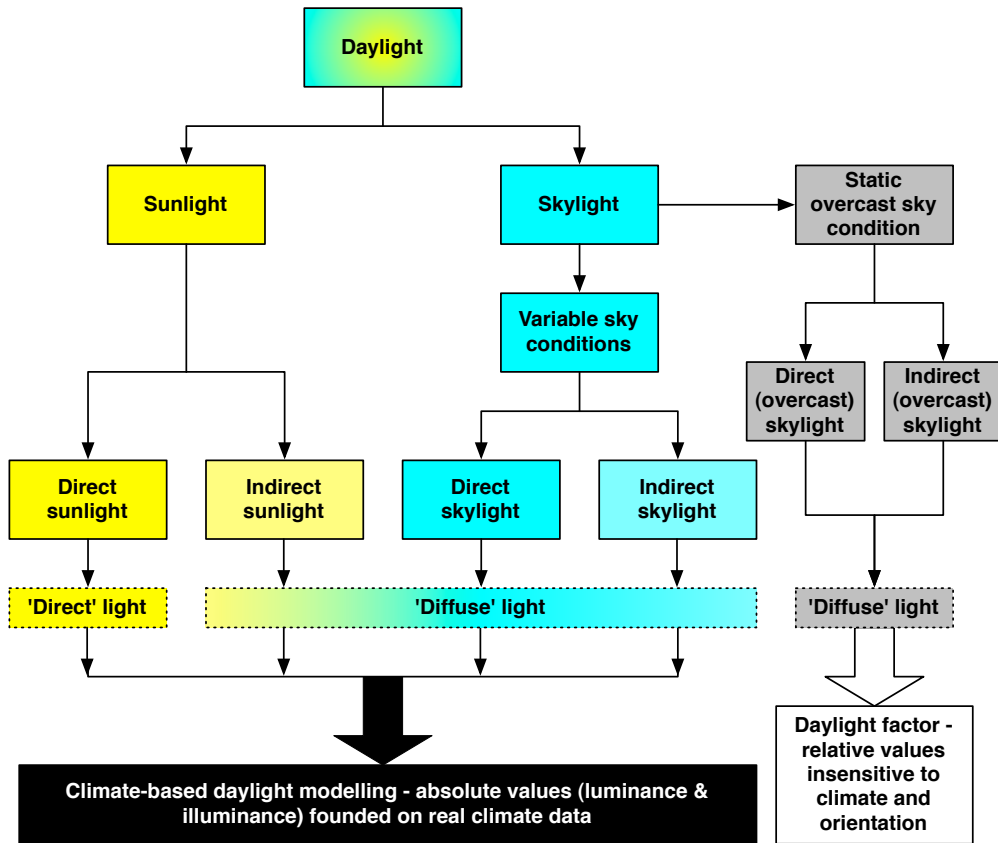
Daylight

Sunlight

Skylight

Static overcast sky condition

Variable sky conditions

Direct (overcast) skylight

Indirect (overcast) skylight

Direct sunlight

Indirect sunlight

Direct skylight

Indirect skylight

'Direct' light

'Diffuse' light

'Diffuse' light

Daylight factor - relative values insensitive to climate and orientation

Climate-based daylight modelling - absolute values (luminance & illuminance) founded on real climate data